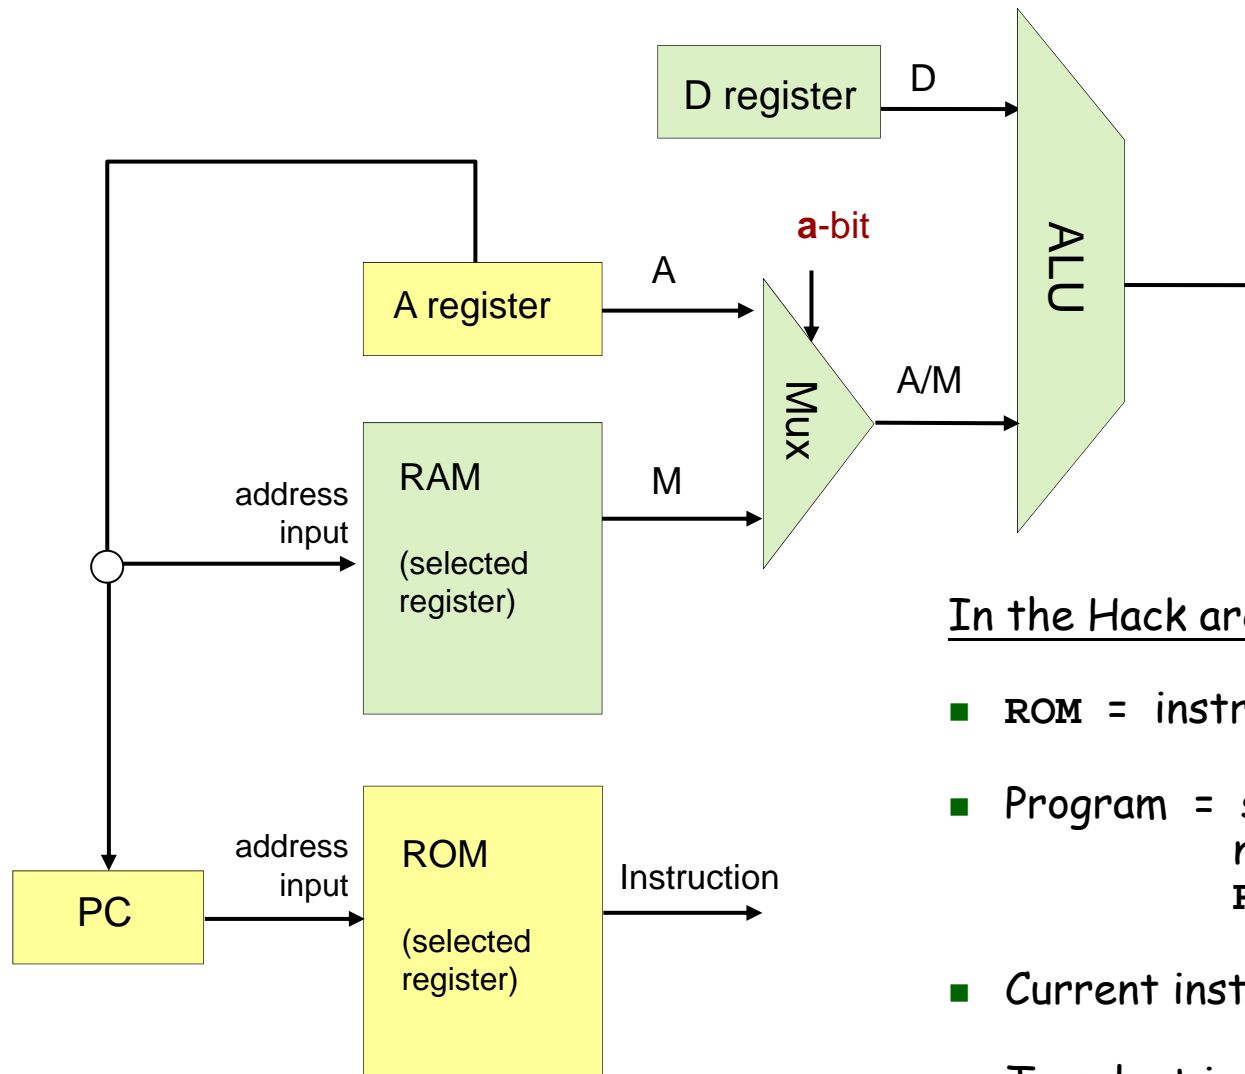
D register

D

ALU

a-bit

A register

A

Mux

A/M

RAM

M

address input

(selected register)

ROM

address input

(selected register)

Instruction

PC

In the Hack ar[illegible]

ROM = instr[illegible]

Program = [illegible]

Current inst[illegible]